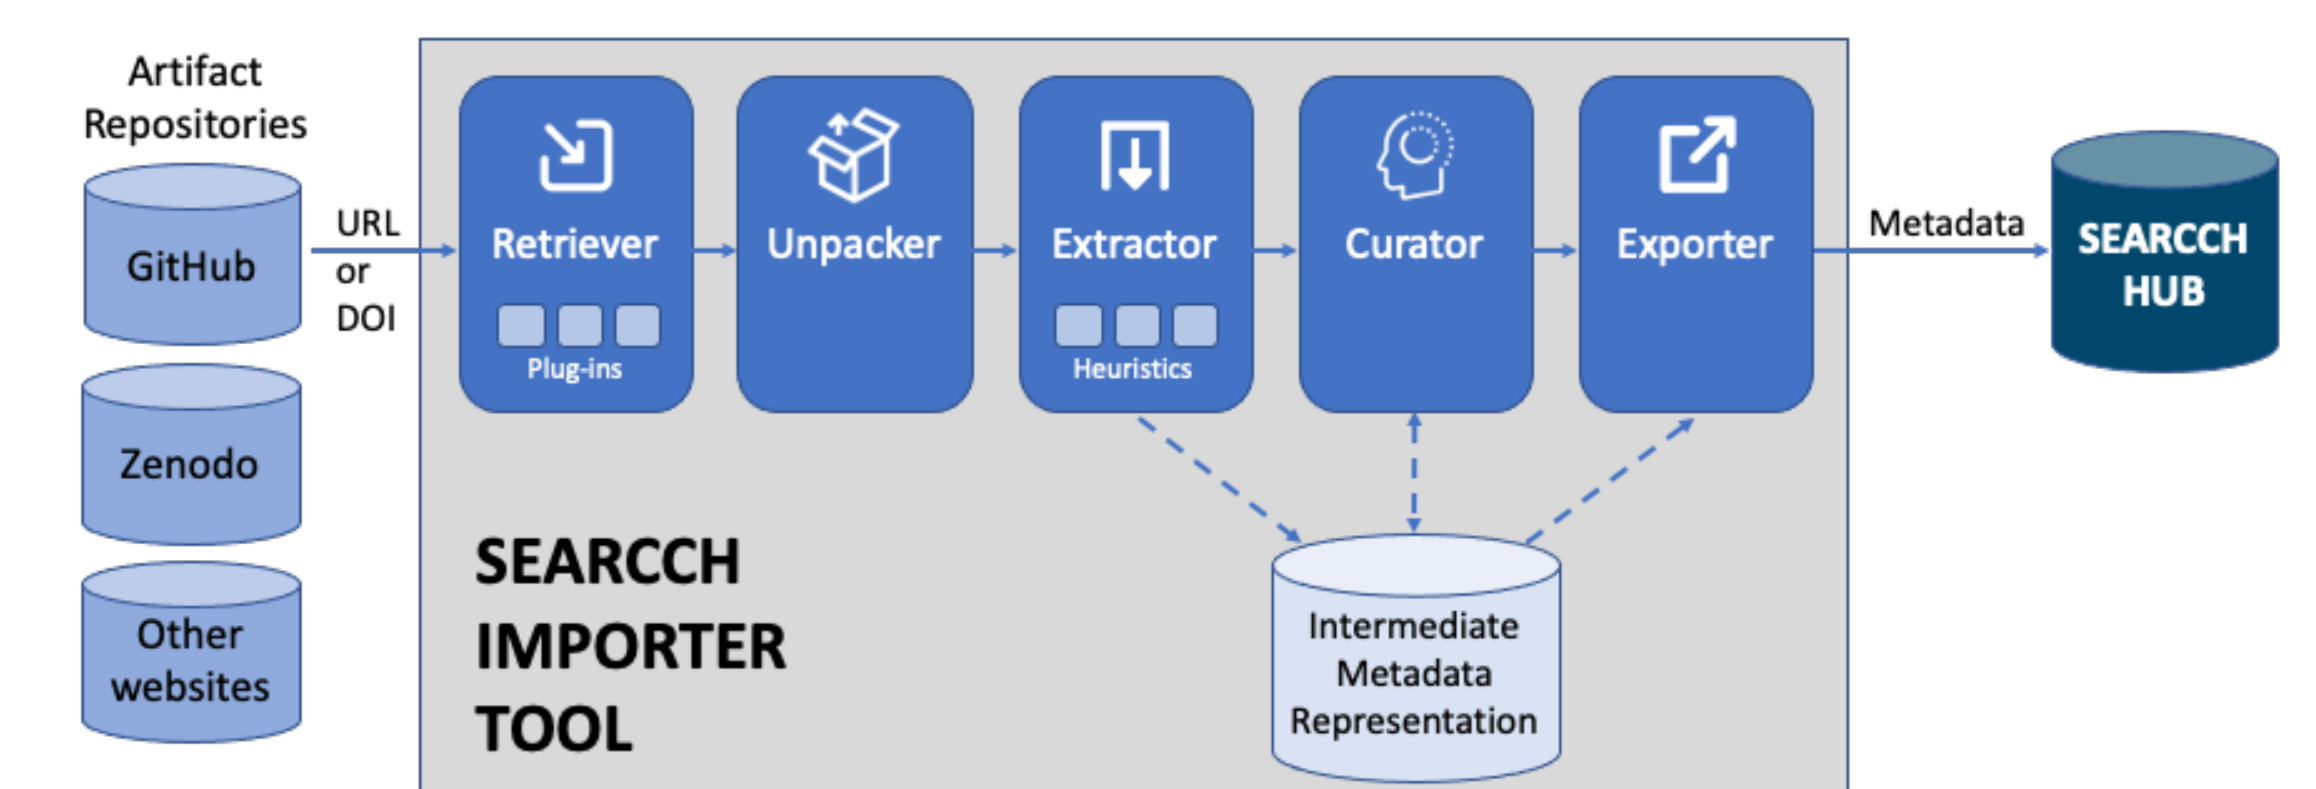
Artifact Repositories

GitHub

Zenodo

Other websites

URL or DOI

Retriever

Plug-ins

Unpacker

Extractor

Heuristics

Curator

Exporter

Metadata

SEARCCH HUB

SEARCCH IMPORTER TOOL

Intermediate Metadata Representation